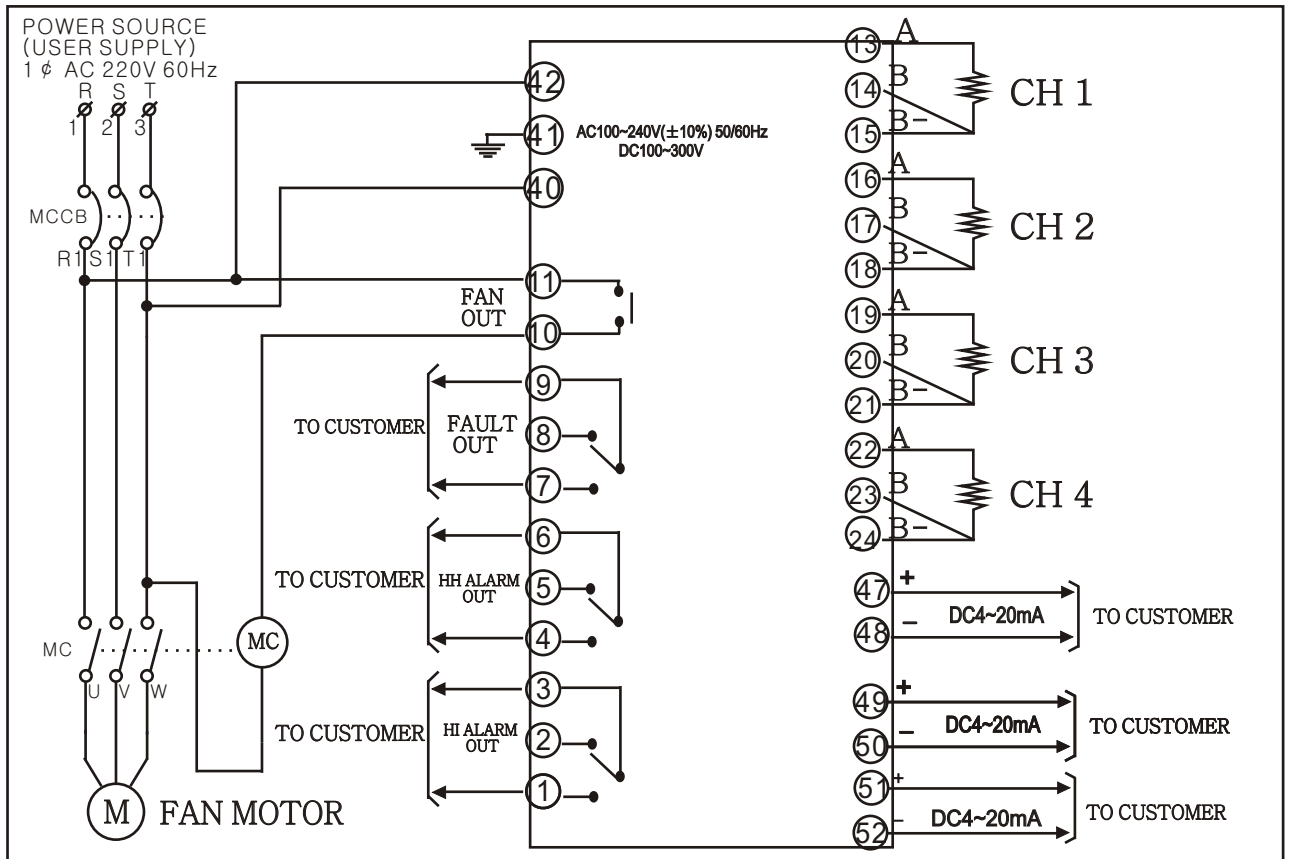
POWER SOURCE
(USER SUPPLY)
1 ¢ AC 220V 60Hz

R S T
1 2 3

MCCB

R1 S1 T1

42
41 AC100~240V(±10%) 50/60Hz
DC100~300V
40

11
FAN
OUT
10

9
TO CUSTOMER FAULT OUT 8
7

6
TO CUSTOMER HH ALARM OUT 5
4

MC
MC
U V W

3
TO CUSTOMER HI ALARM OUT 2
1

M FAN MOTOR

13 A
14 B CH 1
15 B−

16 A
17 B CH 2
18 B−

19 A
20 B CH 3
21 B−

22 A
23 B CH 4
24 B−

47 +
DC4~20mA TO CUSTOMER
48 −

49 +
DC4~20mA TO CUSTOMER
50 −

51 +
DC4~20mA TO CUSTOMER
52 −